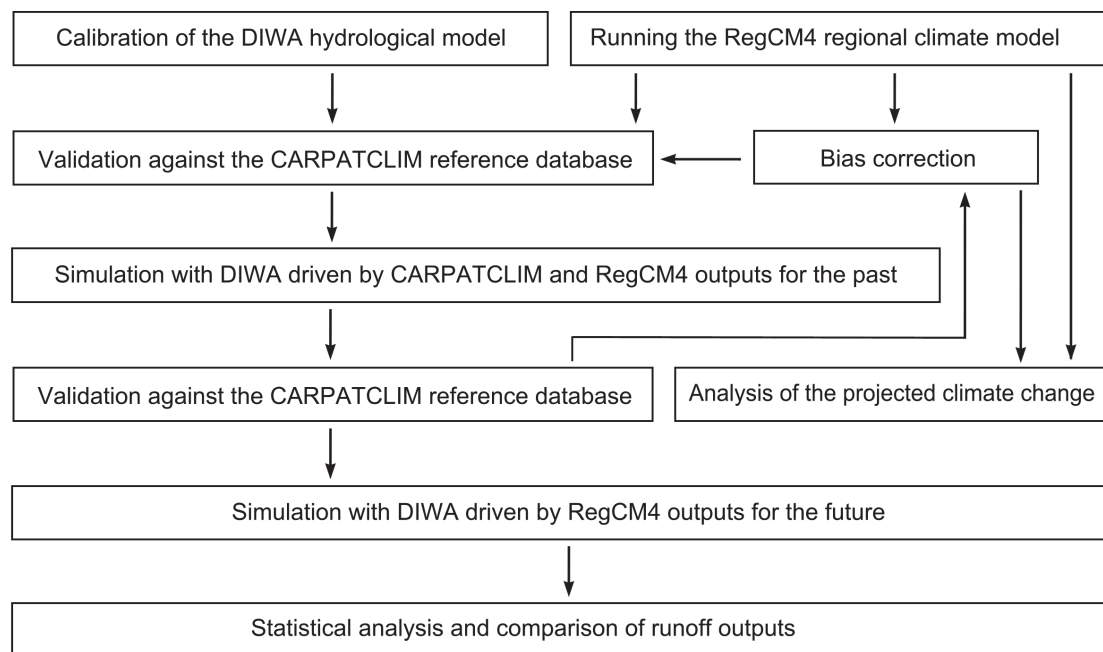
Calibration of the DIWA hydrological model

Running the RegCM4 regional climate model

Validation against the CARPATCLIM reference database

Bias correction

Simulation with DIWA driven by CARPATCLIM and RegCM4 outputs for the past

Validation against the CARPATCLIM reference database

Analysis of the projected climate change

Simulation with DIWA driven by RegCM4 outputs for the future

Statistical analysis and comparison of runoff outputs